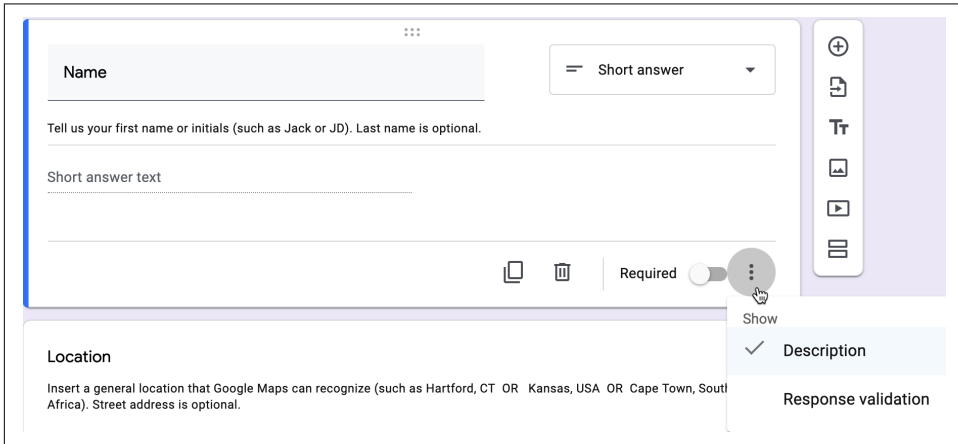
Name

Short answer

Tell us your first name or initials (such as Jack or JD). Last name is optional.

Short answer text

Required

Show

Description

Response validation

Location

Insert a general location that Google Maps can recognize (such as Hartford, CT OR Kansas, USA OR Cape Town, South Africa). Street address is optional.